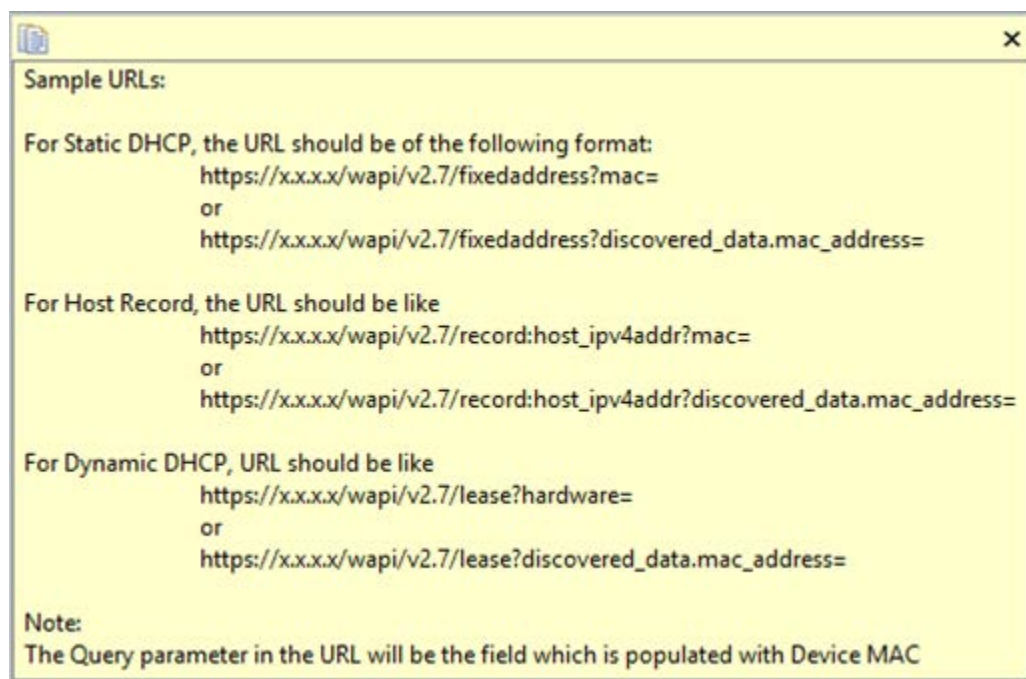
×
Sample URLs:

For Static DHCP, the URL should be of the following format:
https://x.x.x.x/wapi/v2.7/fixedaddress?mac=
or
https://x.x.x.x/wapi/v2.7/fixedaddress?discovered_data.mac_address=

For Host Record, the URL should be like
https://x.x.x.x/wapi/v2.7/record:host_ipv4addr?mac=
or
https://x.x.x.x/wapi/v2.7/record:host_ipv4addr?discovered_data.mac_address=

For Dynamic DHCP, URL should be like
https://x.x.x.x/wapi/v2.7/lease?hardware=
or
https://x.x.x.x/wapi/v2.7/lease?discovered_data.mac_address=

Note:
The Query parameter in the URL will be the field which is populated with Device MAC